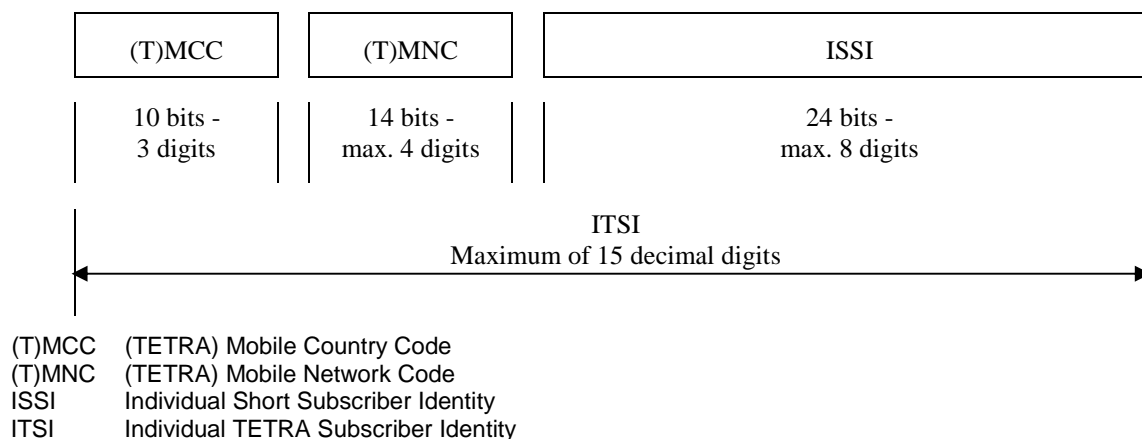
(T)MCC

(T)MNC

ISSI

10 bits - 3 digits

14 bits - max. 4 digits

24 bits - max. 8 digits

ITSI
Maximum of 15 decimal digits

(T)MCC (TETRA) Mobile Country Code
(T)MNC (TETRA) Mobile Network Code
ISSI Individual Short Subscriber Identity
ITSI Individual TETRA Subscriber Identity